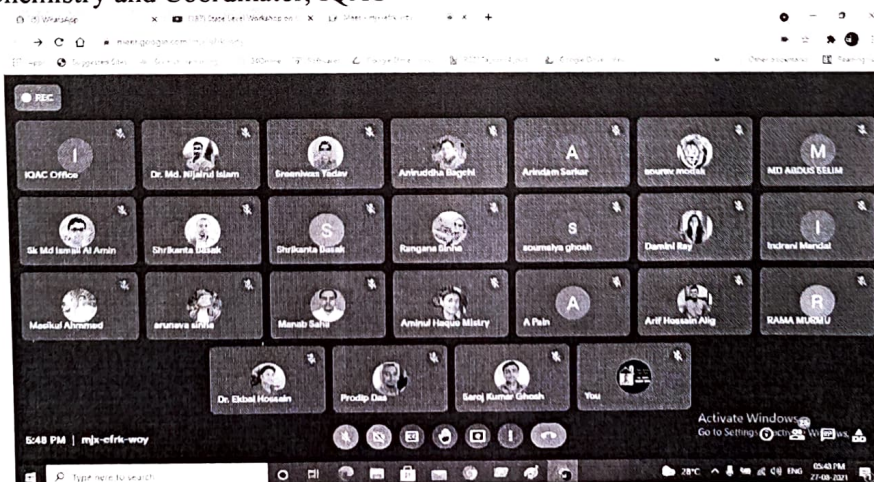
hemistry and Coordinator, IQAC

(5) WhatsApp | (187) State Level Workshop on I | Meet - mjx-efrk-woy

meet.google.com/mjx-efrk-woy

REC

I
IQAC Office

Dr. Md. Nijairul Islam

Sreeniwas Yadav

Aniruddha Bagchi

A
Arindam Sarkar

sourav modak

M
MD ABDUS SELIM

Sk Md Ismail Al Amin

Shrikanta Basak

S
Shrikanta Basak

Rangana Sinha

S
soumalya ghosh

Damini Ray

I
Indrani Mandal

Masikul Ahmmed

arunava sinha

Manab Saha

Aminul Haque Mistry

A
A Pain

Arif Hossain Alig

R
RAMA MURMU

Dr. Ekbal Hossain

Prodip Das

Saroj Kumar Ghosh

You

Activate Windows
Go to Settings to activate Windows.

5:48 PM | mjx-efrk-woy

Type here to search

28°C ENG 05:48 PM 27-08-2021